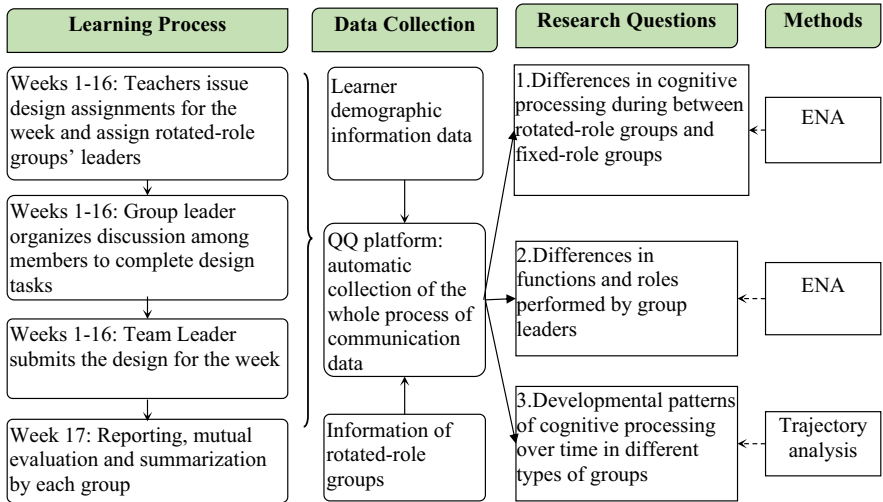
Learning Process

Weeks 1-16: Teachers issue design assignments for the week and assign rotated-role groups' leaders

Weeks 1-16: Group leader organizes discussion among members to complete design tasks

Weeks 1-16: Team Leader submits the design for the week

Week 17: Reporting, mutual evaluation and summarization by each group

Data Collection

Learner demographic information data

QQ platform: automatic collection of the whole process of communication data

Information of rotated-role groups

Research Questions

1.Differences in cognitive processing during between rotated-role groups and fixed-role groups

2.Differences in functions and roles performed by group leaders

3.Developmental patterns of cognitive processing over time in different types of groups

Methods

ENA

ENA

Trajectory analysis